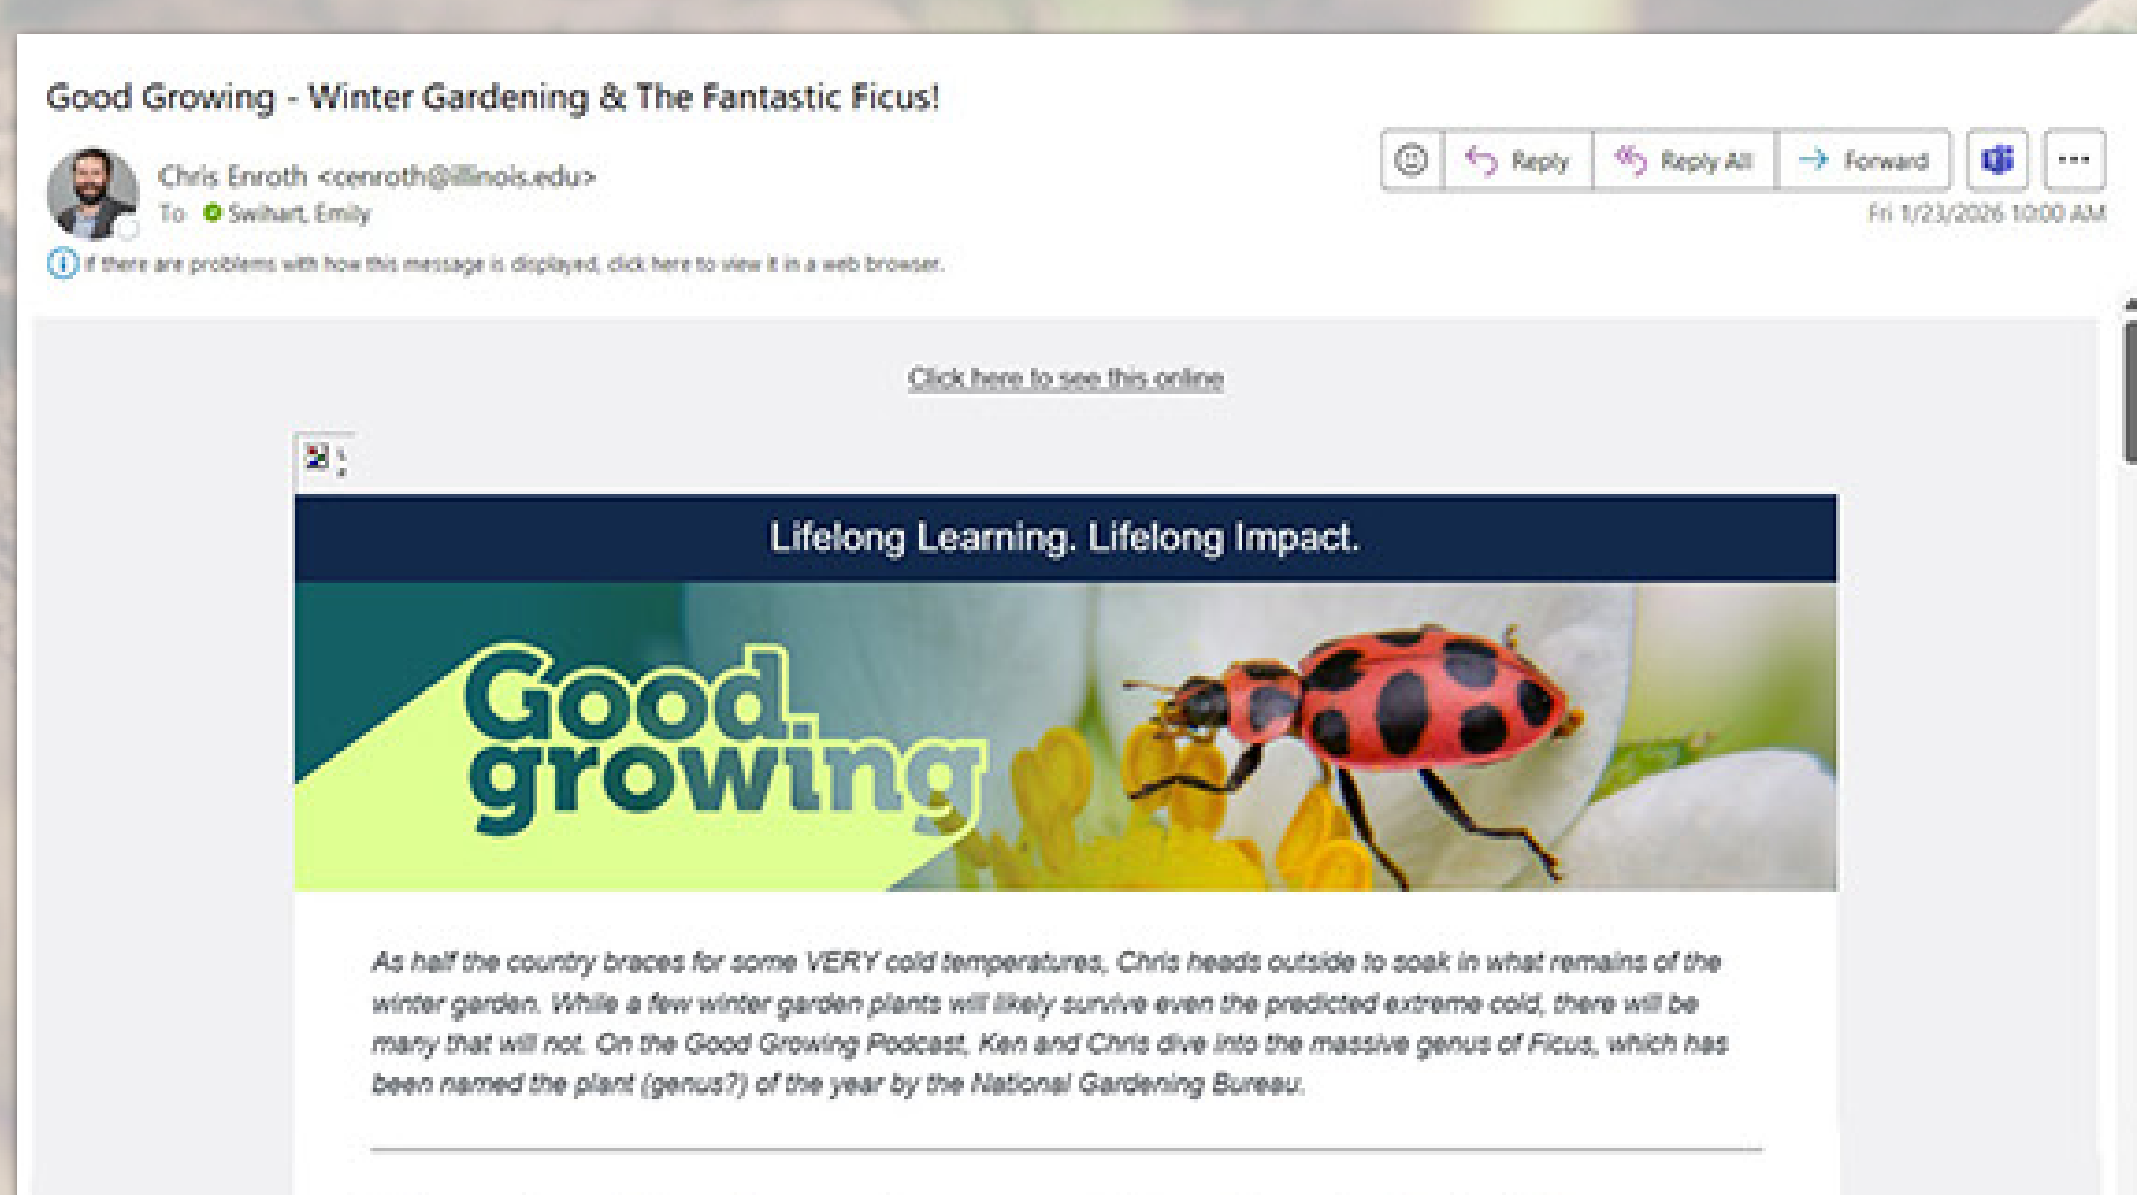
Good Growing - Winter Gardening & The Fantastic Ficus!

Chris Enroth <cenroth@illinois.edu>
To Swihart, Emily

Reply | Reply All | Forward | ...

Fri 1/23/2026 10:00 AM

If there are problems with how this message is displayed, click here to view it in a web browser.

Click here to see this online

Lifelong Learning. Lifelong Impact.

Good growing

As half the country braces for some VERY cold temperatures, Chris heads outside to soak in what remains of the winter garden. While a few winter garden plants will likely survive even the predicted extreme cold, there will be many that will not. On the Good Growing Podcast, Ken and Chris dive into the massive genus of Ficus, which has been named the plant (genus?) of the year by the National Gardening Bureau.